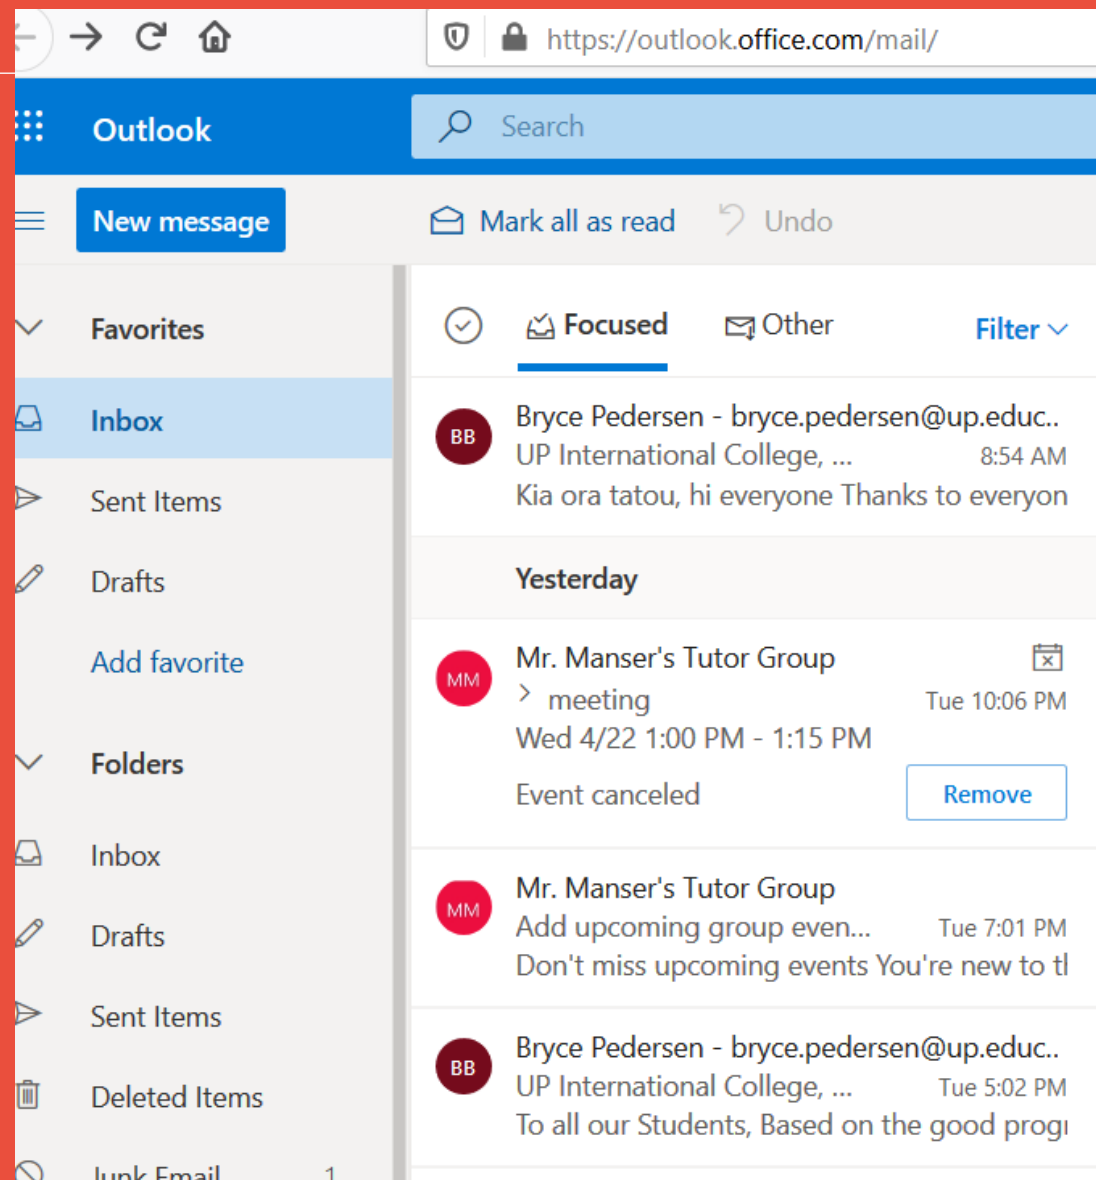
https://outlook.office.com/mail/

Outlook

Search

New message

Mark all as read

Undo

Favorites

Inbox

Sent Items

Drafts

Add favorite

Folders

Inbox

Drafts

Sent Items

Deleted Items

Junk Email 1

Focused

Other

Filter

BB
Bryce Pedersen - bryce.pedersen@up.educ..
UP International College, ... 8:54 AM
Kia ora tatou, hi everyone Thanks to everyon

Yesterday

MM
Mr. Manser's Tutor Group
meeting Tue 10:06 PM
Wed 4/22 1:00 PM - 1:15 PM
Event canceled
Remove

MM
Mr. Manser's Tutor Group
Add upcoming group even... Tue 7:01 PM
Don't miss upcoming events You're new to tl

BB
Bryce Pedersen - bryce.pedersen@up.educ..
UP International College, ... Tue 5:02 PM
To all our Students, Based on the good progi